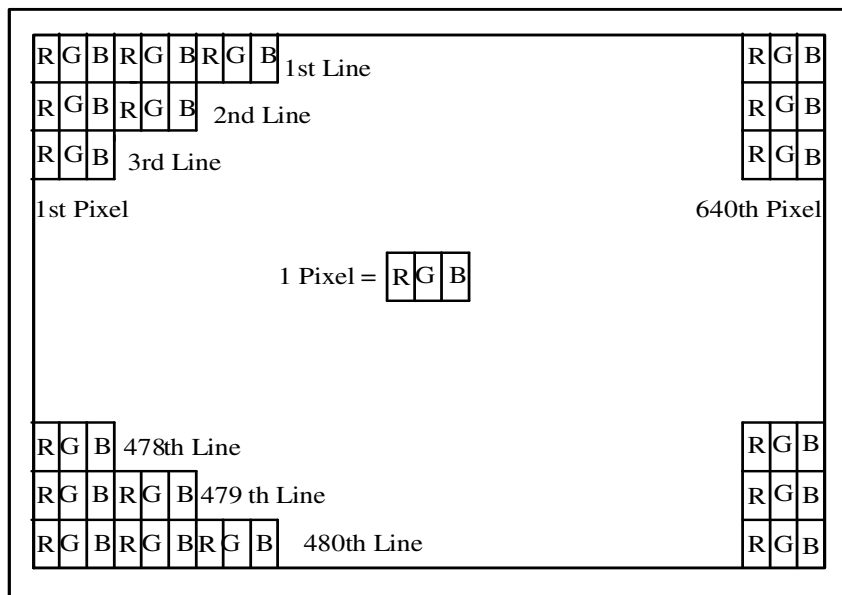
R G B R G B R G B 1st Line

R G B

R G B R G B 2nd Line

R G B

R G B 3rd Line

R G B

1st Pixel

640th Pixel

1 Pixel = R G B

R G B 478th Line

R G B

R G B R G B 479 th Line

R G B

R G B R G B R G B 480th Line

R G B